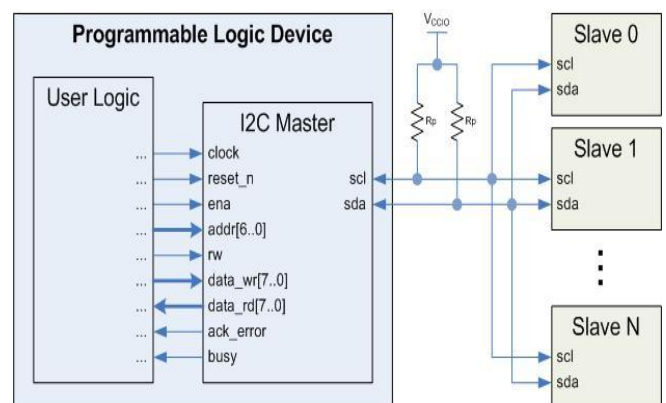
Programmable Logic Device

User Logic

I2C Master

...
...
...
...
...
...
...
...
...

clock
reset_n
ena
addr[6..0]
rw
data_wr[7..0]
data_rd[7..0]
ack_error
busy

scl
sda

$V_{CCIO}$

Rp
Rp

Slave 0
scl
sda

Slave 1
scl
sda

Slave N
scl
sda